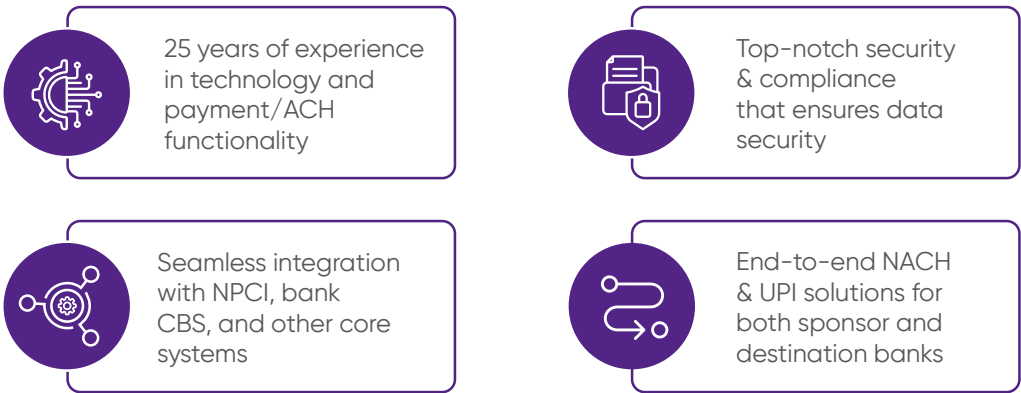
25 years of experience in technology and payment/ACH functionality

Top-notch security & compliance that ensures data security

Seamless integration with NPCI, bank CBS, and other core systems

End-to-end NACH & UPI solutions for both sponsor and destination banks